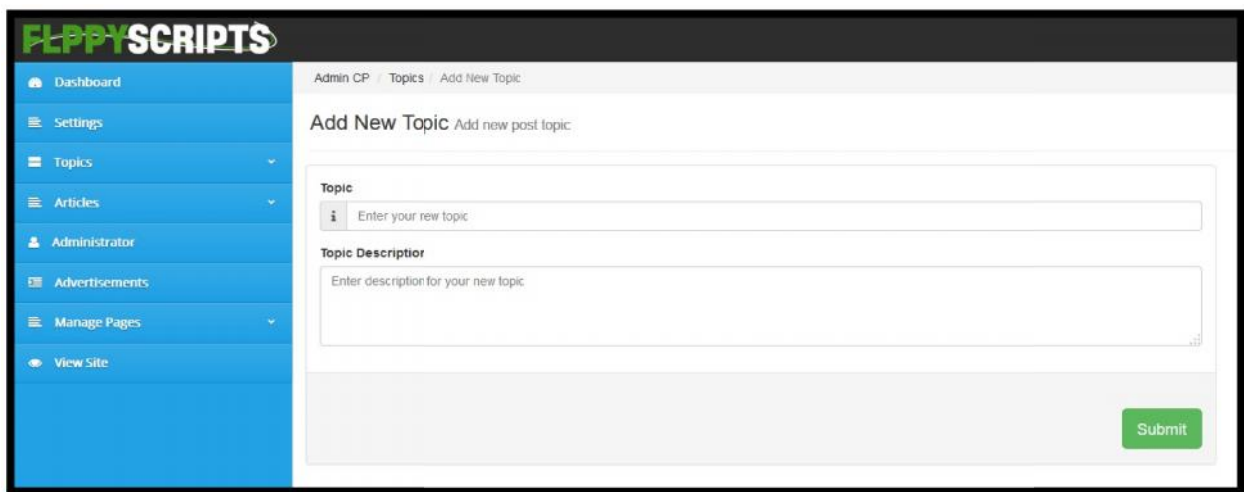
FLPPYSCRIPTS

Dashboard
Settings
Topics
Articles
Administrator
Advertisements
Manage Pages
View Site

Admin CP / Topics / Add New Topic

Add New Topic Add new post topic

Topic
Enter your rew topic

Topic Descriptior
Enter descriptior for your new topic

Submit